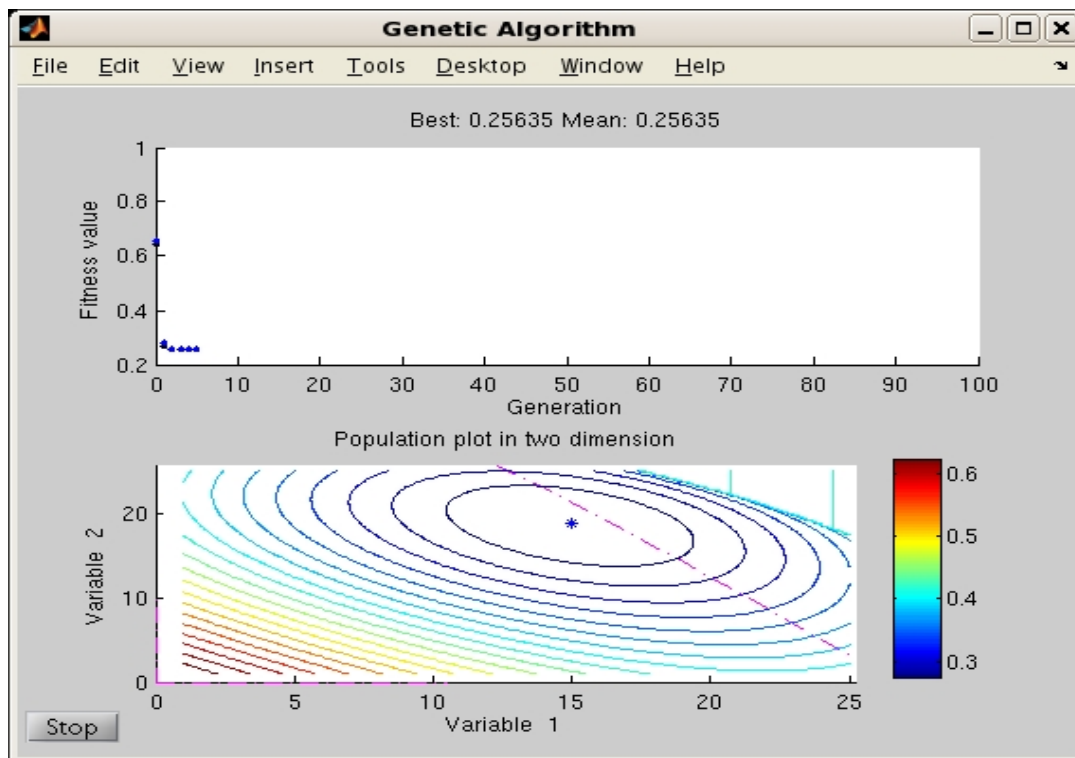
Genetic Algorithm

File Edit View Insert Tools Desktop Window Help

Best: 0.25635 Mean: 0.25635

1
0.8
0.6
0.4
0.2
Fitness value

0 10 20 30 40 50 60 70 80 90 100
Generation

Population plot in two dimension

20
10
0
Variable 2

0 5 10 15 20 25
Variable 1

0.6
0.5
0.4
0.3

Stop